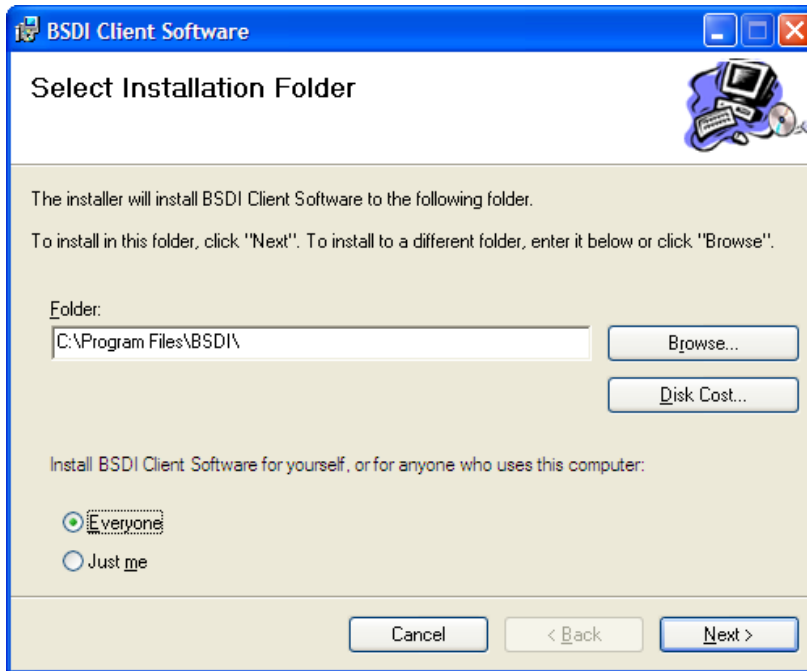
BSDI Client Software

Select Installation Folder

The installer will install BSDI Client Software to the following folder.

To install in this folder, click "Next". To install to a different folder, enter it below or click "Browse".

Folder:

C:\Program Files\BSDI\

Browse...

Disk Cost...

Install BSDI Client Software for yourself, or for anyone who uses this computer:

Everyone

Just me

Cancel

< Back

Next >